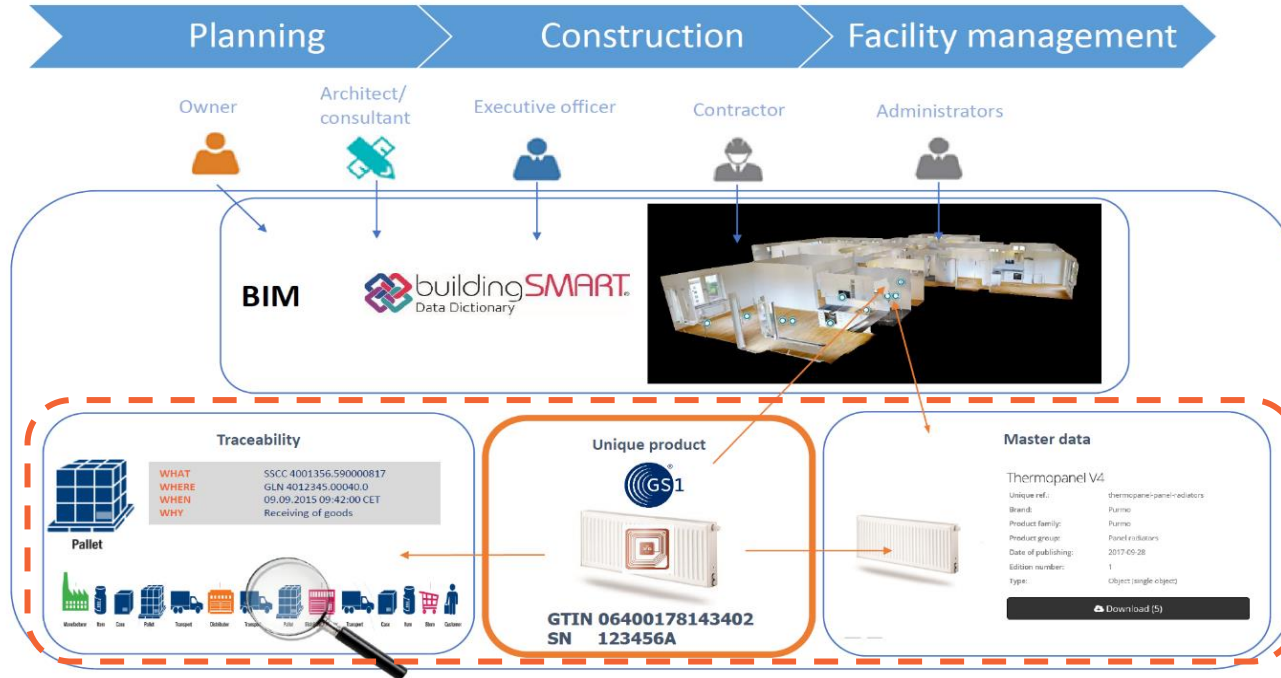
Planning
Construction
Facility management

Owner
Architect/ consultant
Executive officer
Contractor
Administrators

BIM
buildingSMART
Data Dictionary

Traceability

| WHAT | SSCC 4001356.590000817 |
|---|---|
| WHERE | GLN 4012345.00040.0 |
| WHEN | 09.09.2015 09:42:00 CET |
| WHY | Receiving of goods |

Pallet

Manufacturer Item Case Pallet Transport Distributor Transport Pallet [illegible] Transport Case Item Store Customer

Unique product
GS1
GTIN 06400178143402
SN 123456A

Master data
Thermopanel V4

| Unique ref.: | thermopanel-panel-radiators |
|---|---|
| Brand: | Purmo |
| Product family: | Purmo |
| Product group: | Panel radiators |
| Date of publishing: | 2017-09-28 |
| Edition number: | 1 |
| Type: | Object (single object) |

Download (5)